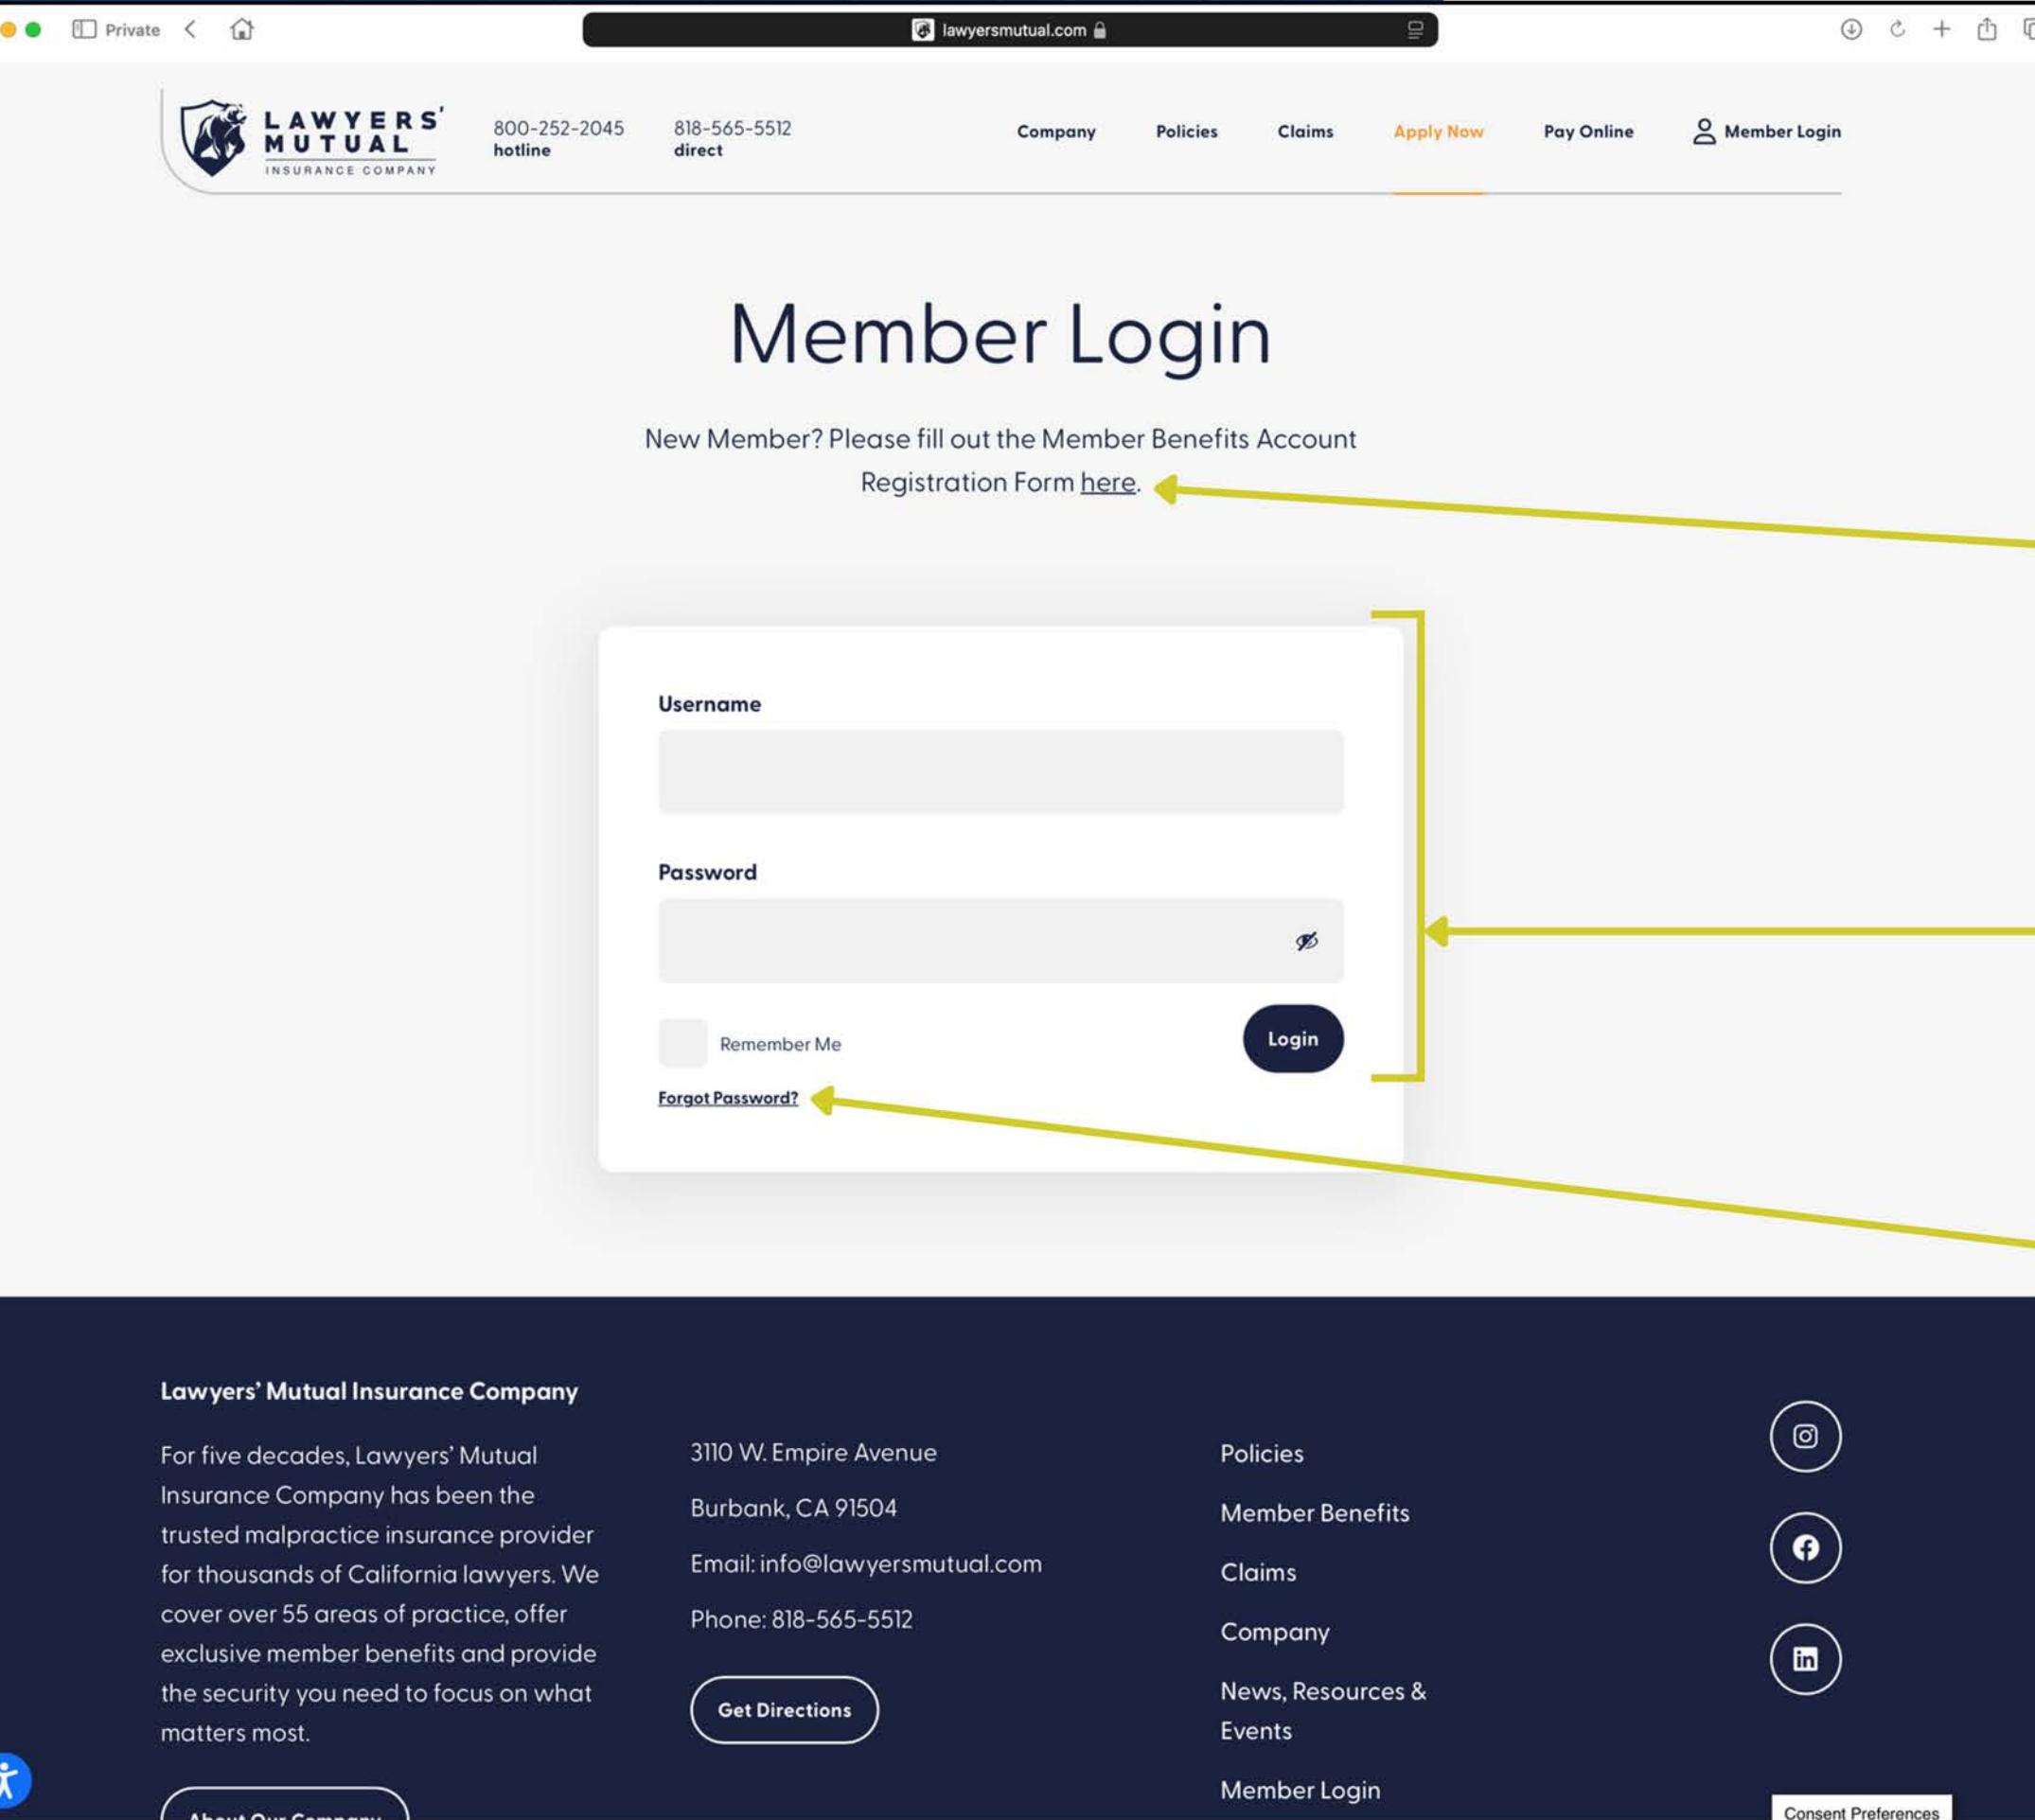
Private

lawyersmutual.com

LAWYERS' MUTUAL INSURANCE COMPANY

800-252-2045 hotline

818-565-5512 direct

Company Policies Claims Apply Now Pay Online Member Login

Member Login

New Member? Please fill out the Member Benefits Account Registration Form here.

Username

Password

Remember Me

Login

Forgot Password?

Lawyers' Mutual Insurance Company

For five decades, Lawyers' Mutual Insurance Company has been the trusted malpractice insurance provider for thousands of California lawyers. We cover over 55 areas of practice, offer exclusive member benefits and provide the security you need to focus on what matters most.

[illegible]

3110 W. Empire Avenue

Burbank, CA 91504

Email: info@lawyersmutual.com

Phone: 818-565-5512

Get Directions

Policies

Member Benefits

Claims

Company

News, Resources & Events

Member Login

Consent Preferences